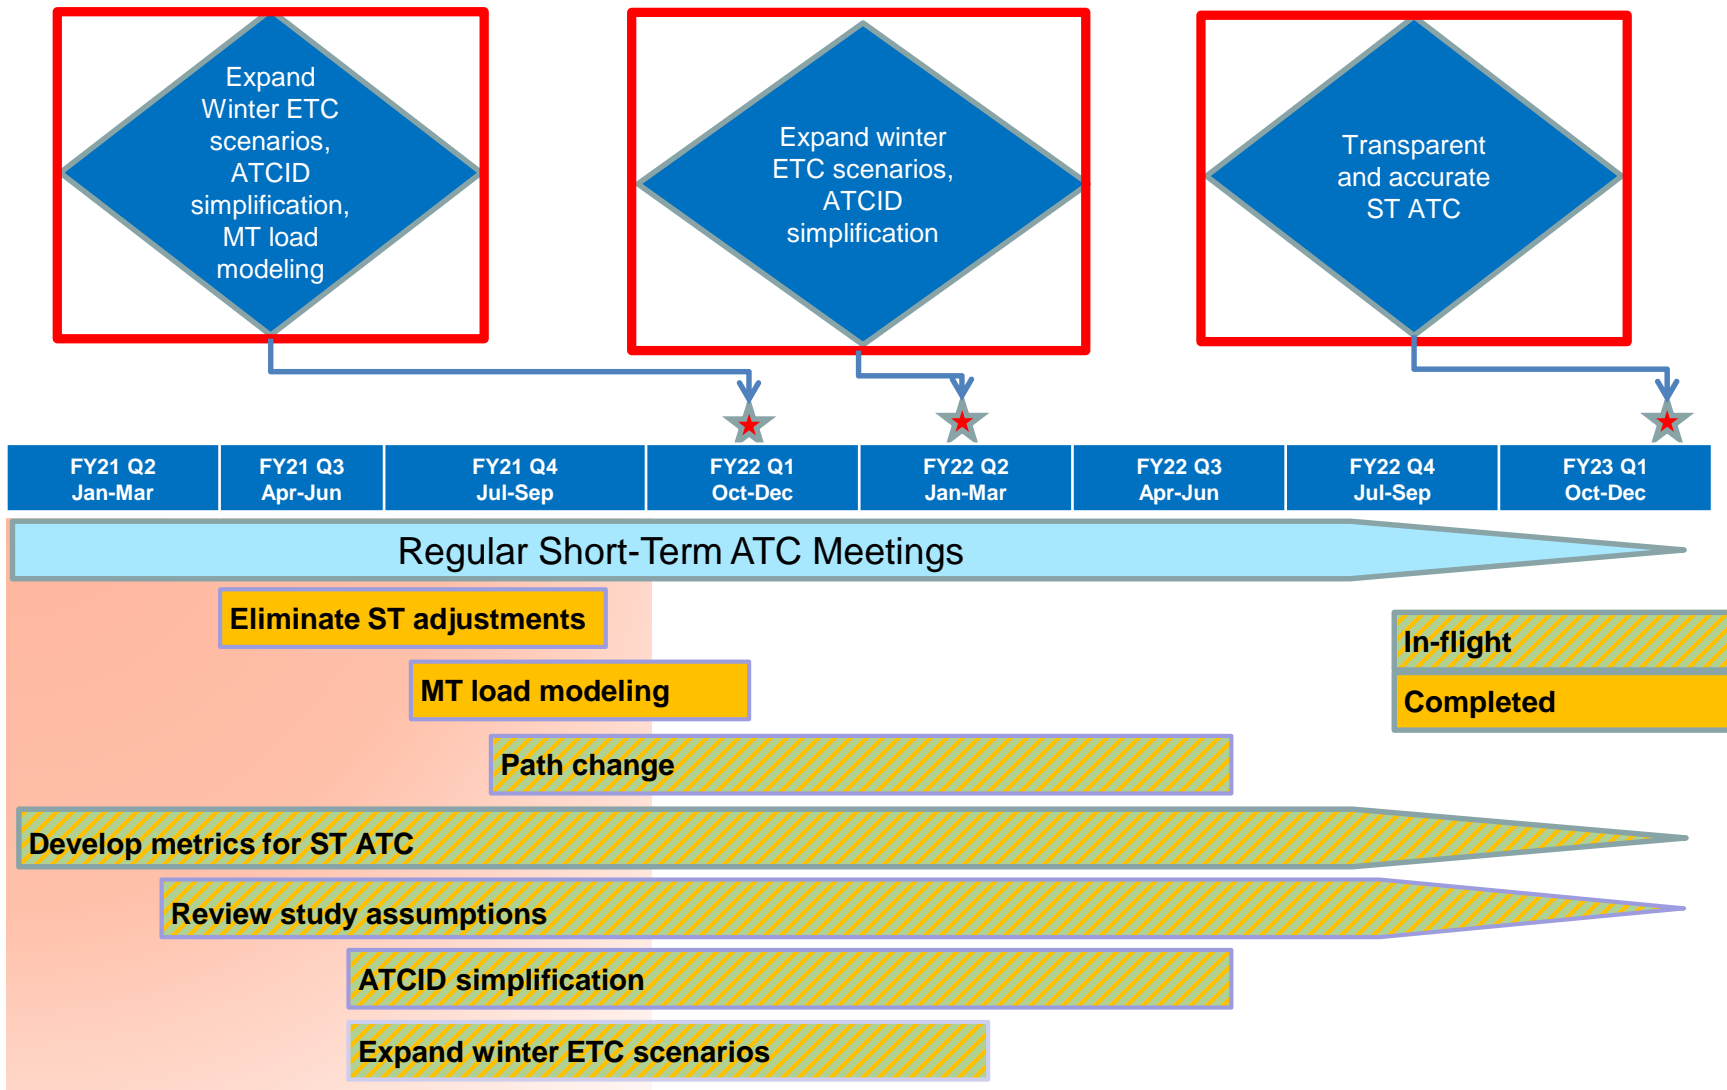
Expand Winter ETC scenarios, ATCID simplification, MT load modeling

Expand winter ETC scenarios, ATCID simplification

Transparent and accurate ST ATC

| FY21 Q2 Jan-Mar | FY21 Q3 Apr-Jun | FY21 Q4 Jul-Sep | FY22 Q1 Oct-Dec | FY22 Q2 Jan-Mar | FY22 Q3 Apr-Jun | FY22 Q4 Jul-Sep | FY23 Q1 Oct-Dec |
|---|---|---|---|---|---|---|---|

Regular Short-Term ATC Meetings

Eliminate ST adjustments

MT load modeling

Path change

Develop metrics for ST ATC

Review study assumptions

ATCID simplification

Expand winter ETC scenarios

In-flight

Completed